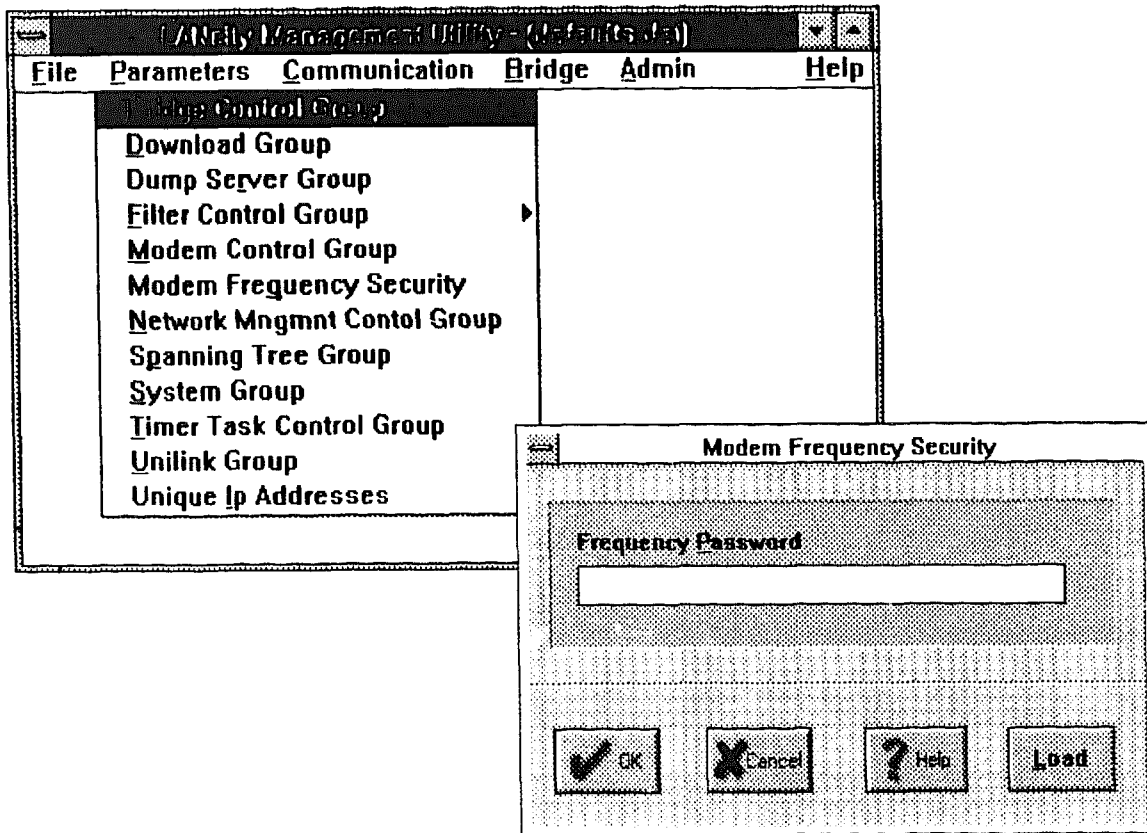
LANcity Management Utility - (defaults.dat)

File Parameters Communication Bridge Admin Help

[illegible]dge Control Group
Download Group
Dump Server Group
Filter Control Group
Modem Control Group
Modem Frequency Security
Network Mngmnt Contol Group
Spanning Tree Group
System Group
Timer Task Control Group
Unilink Group
Unique Ip Addresses

Modem Frequency Security

Frequency Password

OK
Cancel
Help
Load